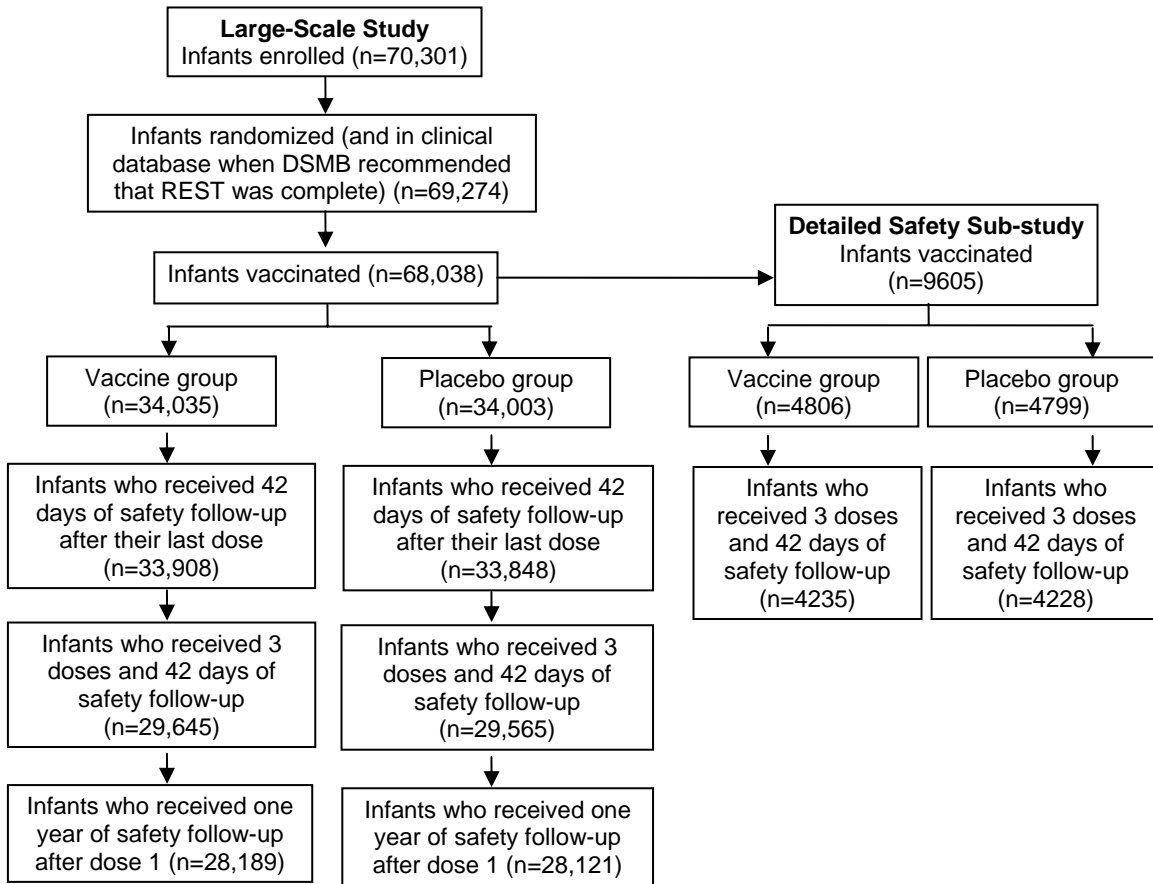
**Large-Scale Study**
Infants enrolled (n=70,301)

Infants randomized (and in clinical database when DSMB recommended that REST was complete) (n=69,274)

Infants vaccinated (n=68,038)

Vaccine group (n=34,035)

Infants who received 42 days of safety follow-up after their last dose (n=33,908)

Infants who received 3 doses and 42 days of safety follow-up (n=29,645)

Infants who received one year of safety follow-up after dose 1 (n=28,189)

Placebo group (n=34,003)

Infants who received 42 days of safety follow-up after their last dose (n=33,848)

Infants who received 3 doses and 42 days of safety follow-up (n=29,565)

Infants who received one year of safety follow-up after dose 1 (n=28,121)

**Detailed Safety Sub-study**
Infants vaccinated (n=9605)

Vaccine group (n=4806)

Infants who received 3 doses and 42 days of safety follow-up (n=4235)

Placebo group (n=4799)

Infants who received 3 doses and 42 days of safety follow-up (n=4228)